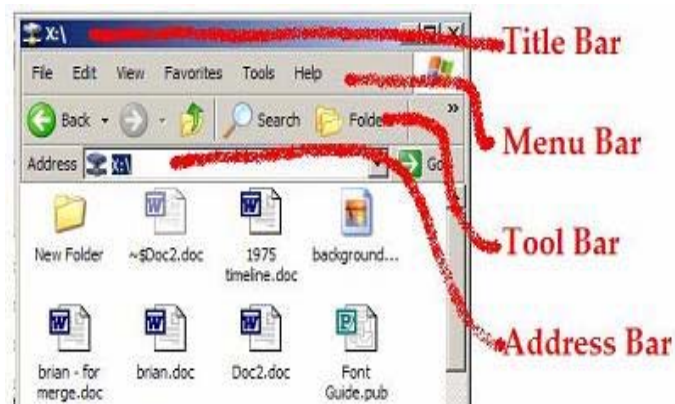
X:\

Title Bar

File Edit View Favorites Tools Help

Menu Bar

Back Search Folde

Tool Bar

Address X:\ Go

Address Bar

New Folder

~$Doc2.doc

1975 timeline.doc

background...

brian - for merge.doc

brian.doc

Doc2.doc

Font Guide.pub